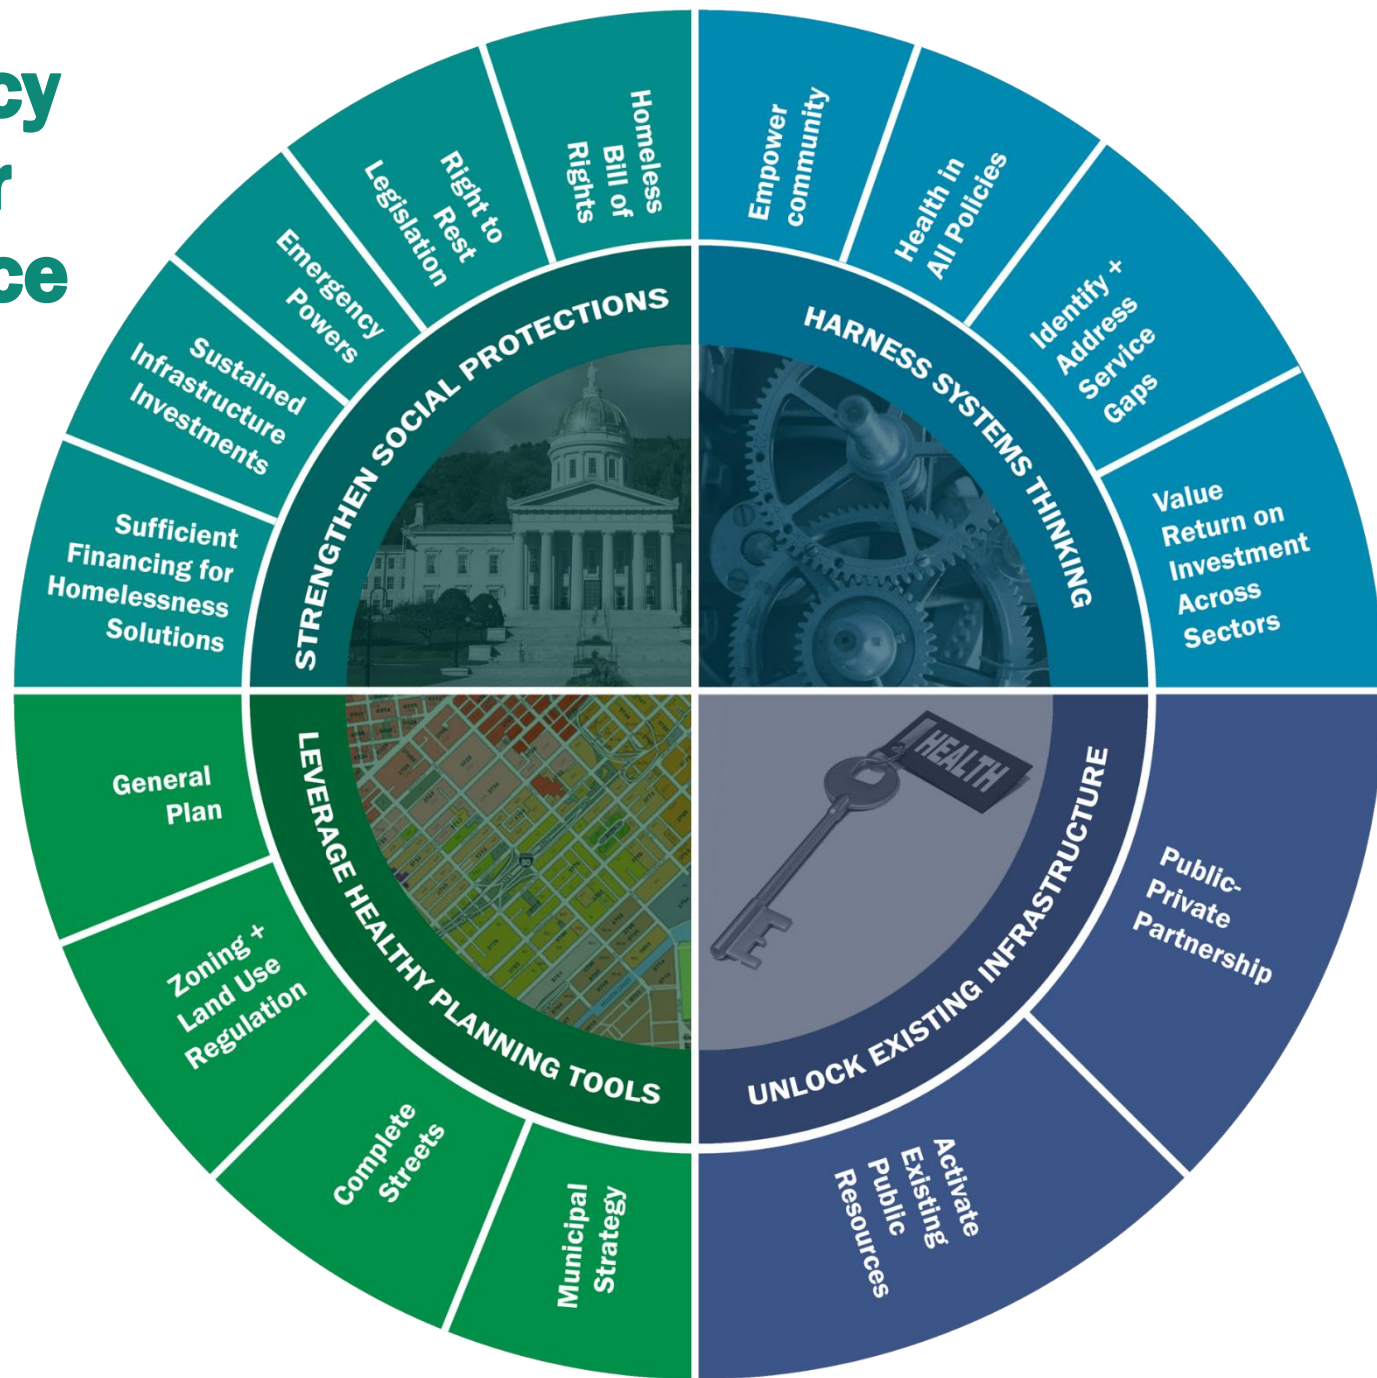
cy
r
ce

Homeless Bill of Rights

Right to Rest Legislation

Emergency Powers

Sustained Infrastructure Investments

Sufficient Financing for Homelessness Solutions

STRENGTHEN SOCIAL PROTECTIONS

Empower community

Health in All Policies

Identify + Address Service Gaps

Value Return on Investment Across Sectors

HARNESS SYSTEMS THINKING

General Plan

Zoning + Land Use Regulation

Complete Streets

Municipal Strategy

LEVERAGE HEALTHY PLANNING TOOLS

HEALTH

Public-Private Partnership

Activate Existing Public Resources

UNLOCK EXISTING INFRASTRUCTURE